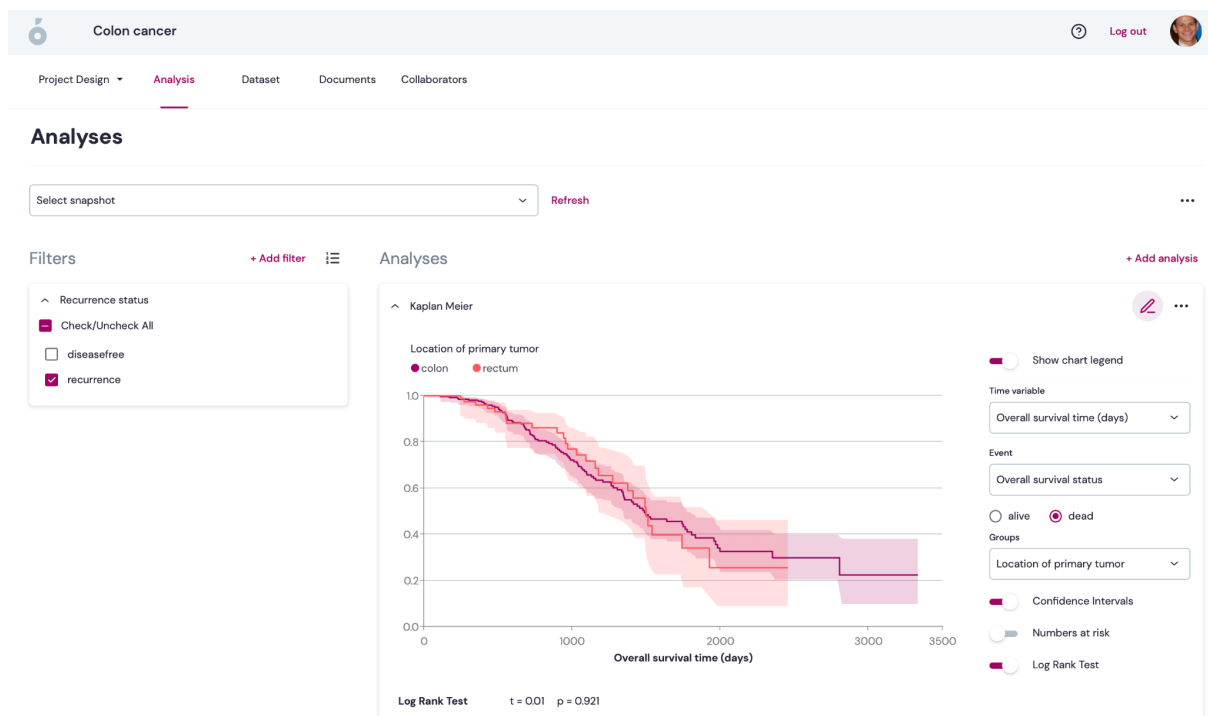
Colon cancer

Log out

Project Design
Analysis
Dataset
Documents
Collaborators

Analyses

Select snapshot
Refresh

Filters
+ Add filter

Recurrence status
Check/Uncheck All
diseasefree
recurrence

Analyses
+ Add analysis

Kaplan Meier

Location of primary tumor
colon
rectum

1.0
0.8
0.6
0.4
0.2
0.0
0
1000
2000
3000
3500
Overall survival time (days)

Show chart legend
Time variable
Overall survival time (days)
Event
Overall survival status
alive
dead
Groups
Location of primary tumor
Confidence Intervals
Numbers at risk
Log Rank Test

Log Rank Test $t = 0.01$ $p = 0.921$